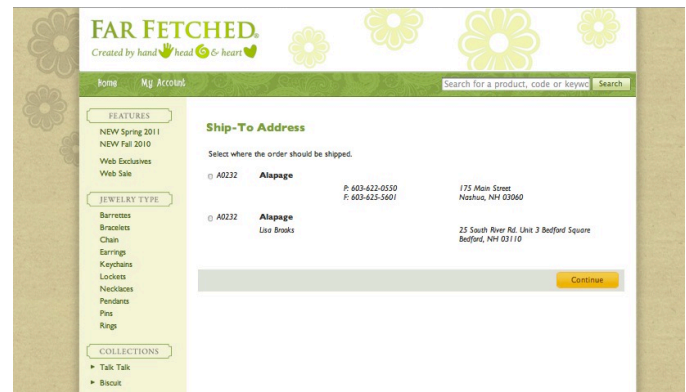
FAR FETCHED®
Created by hand head & heart

Home My Account

Search for a product, code or keywo Search

FEATURES
NEW Spring 2011
NEW Fall 2010
Web Exclusives
Web Sale

JEWELRY TYPE
Barrettes
Bracelets
Chain
Earrings
Keychains
Lockets
Necklaces
Pendants
Pins
Rings

COLLECTIONS
Talk Talk
Biscuit

Ship-To Address

Select where the order should be shipped.

A0232 Alapage
P: 603-622-0550
F: 603-625-5601
175 Main Street
Nashua, NH 03060

A0232 Alapage
Lisa Brooks
25 South River Rd. Unit 3 Bedford Square
Bedford, NH 03110

Continue